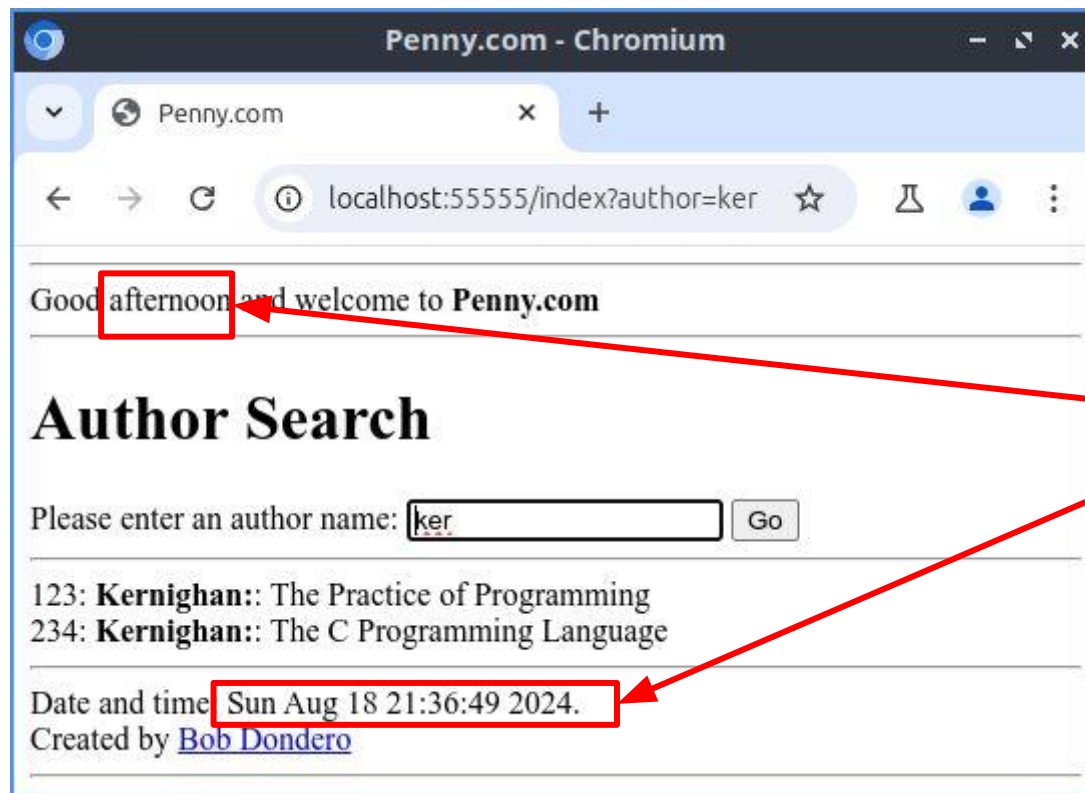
Penny.com - Chromium

Penny.com

localhost:55555/index?author=ker

Good afternoon and welcome to **Penny.com**

# Author Search

Please enter an author name: ker Go

123: **Kernighan:**: The Practice of Programming
234: **Kernighan:**: The C Programming Language

Date and time: Sun Aug 18 21:36:49 2024.
Created by Bob Dondero